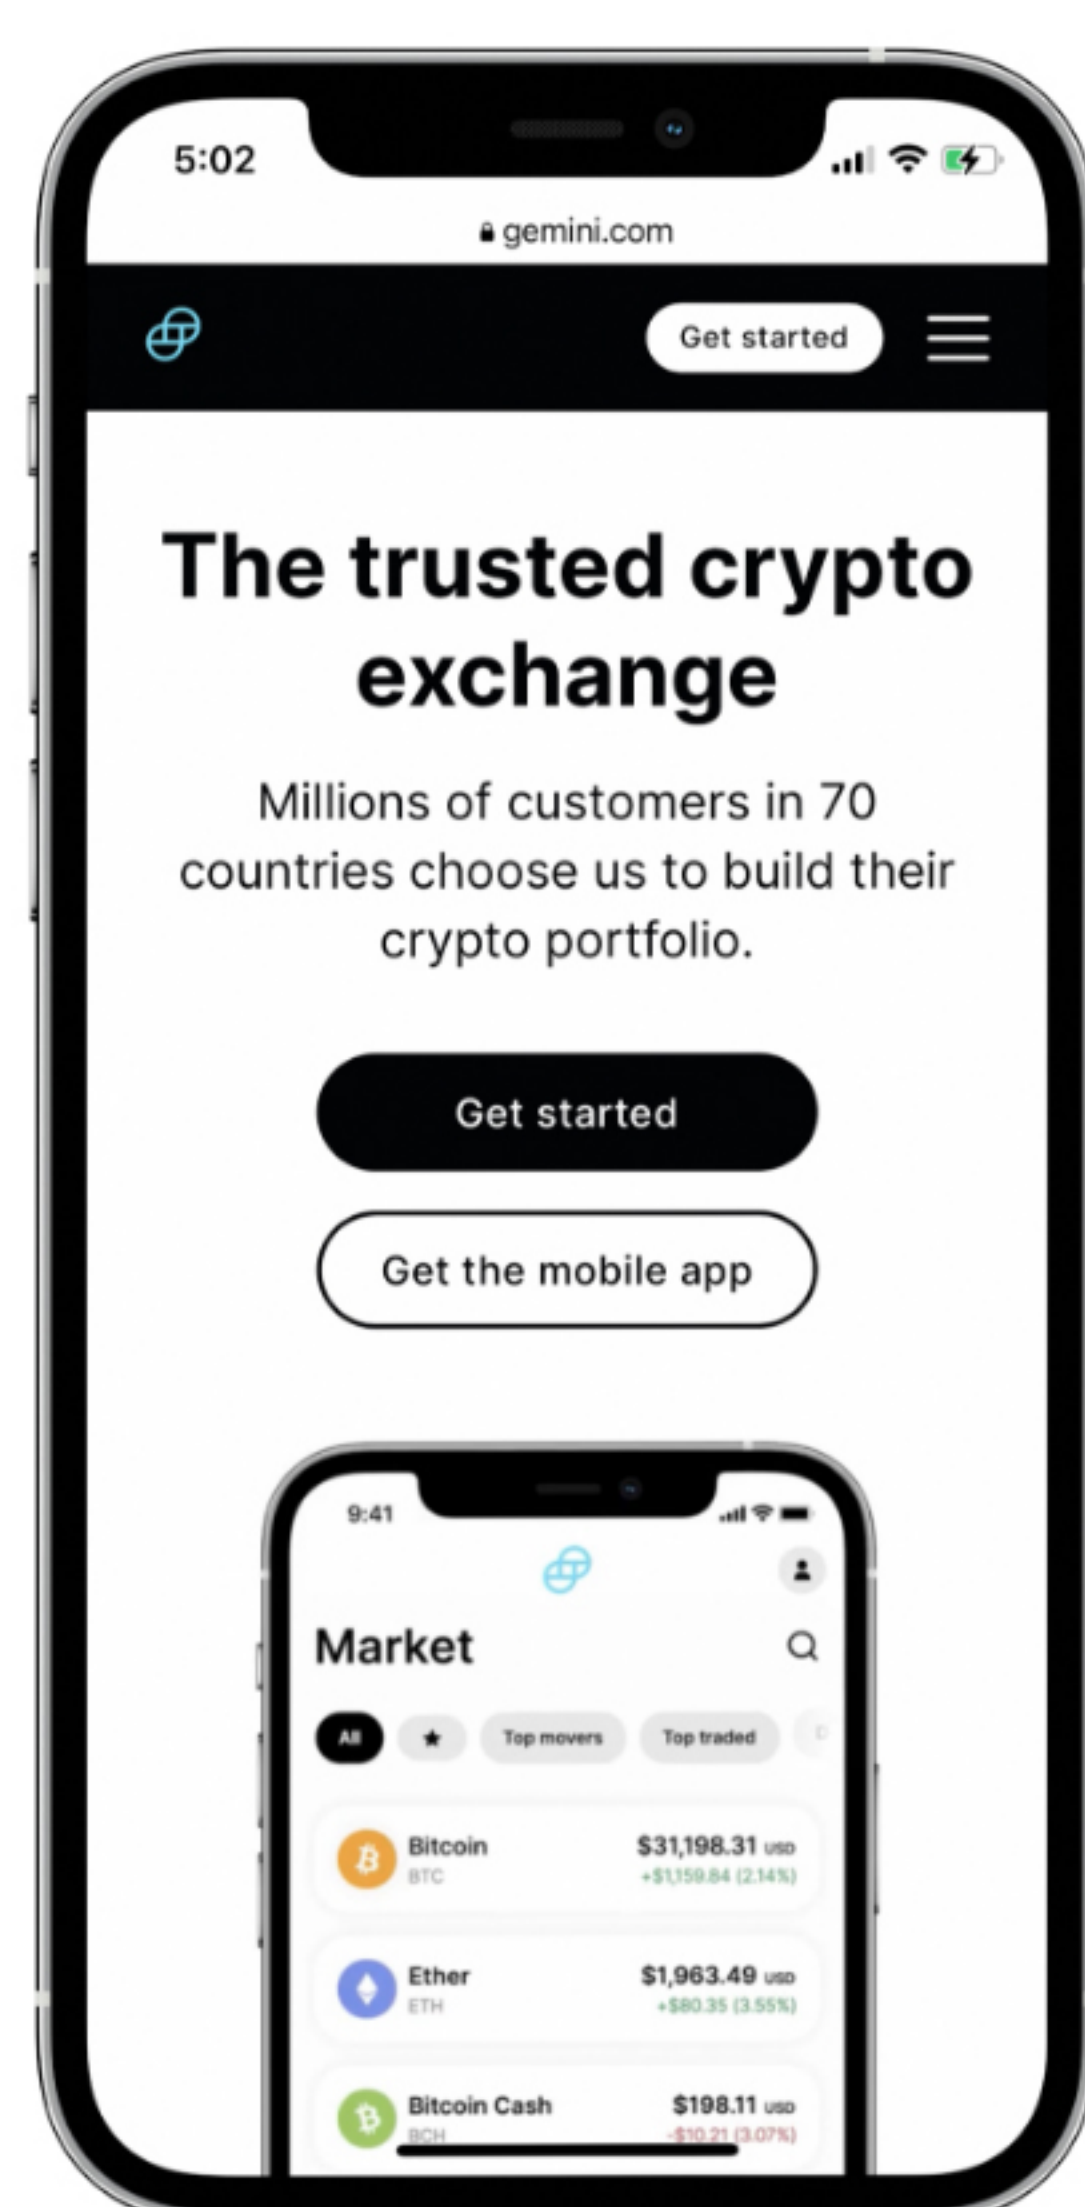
5:02

gemini.com

Get started

The trusted crypto exchange

Millions of customers in 70 countries choose us to build their crypto portfolio.

Get started

Get the mobile app

9:41

Market

All ★ Top movers Top traded

Bitcoin BTC $31,198.31 USD +$1,159.84 (2.14%)

Ether ETH $1,963.49 USD +$80.35 (3.55%)

Bitcoin Cash BCH $198.11 USD -$10.21 (3.07%)